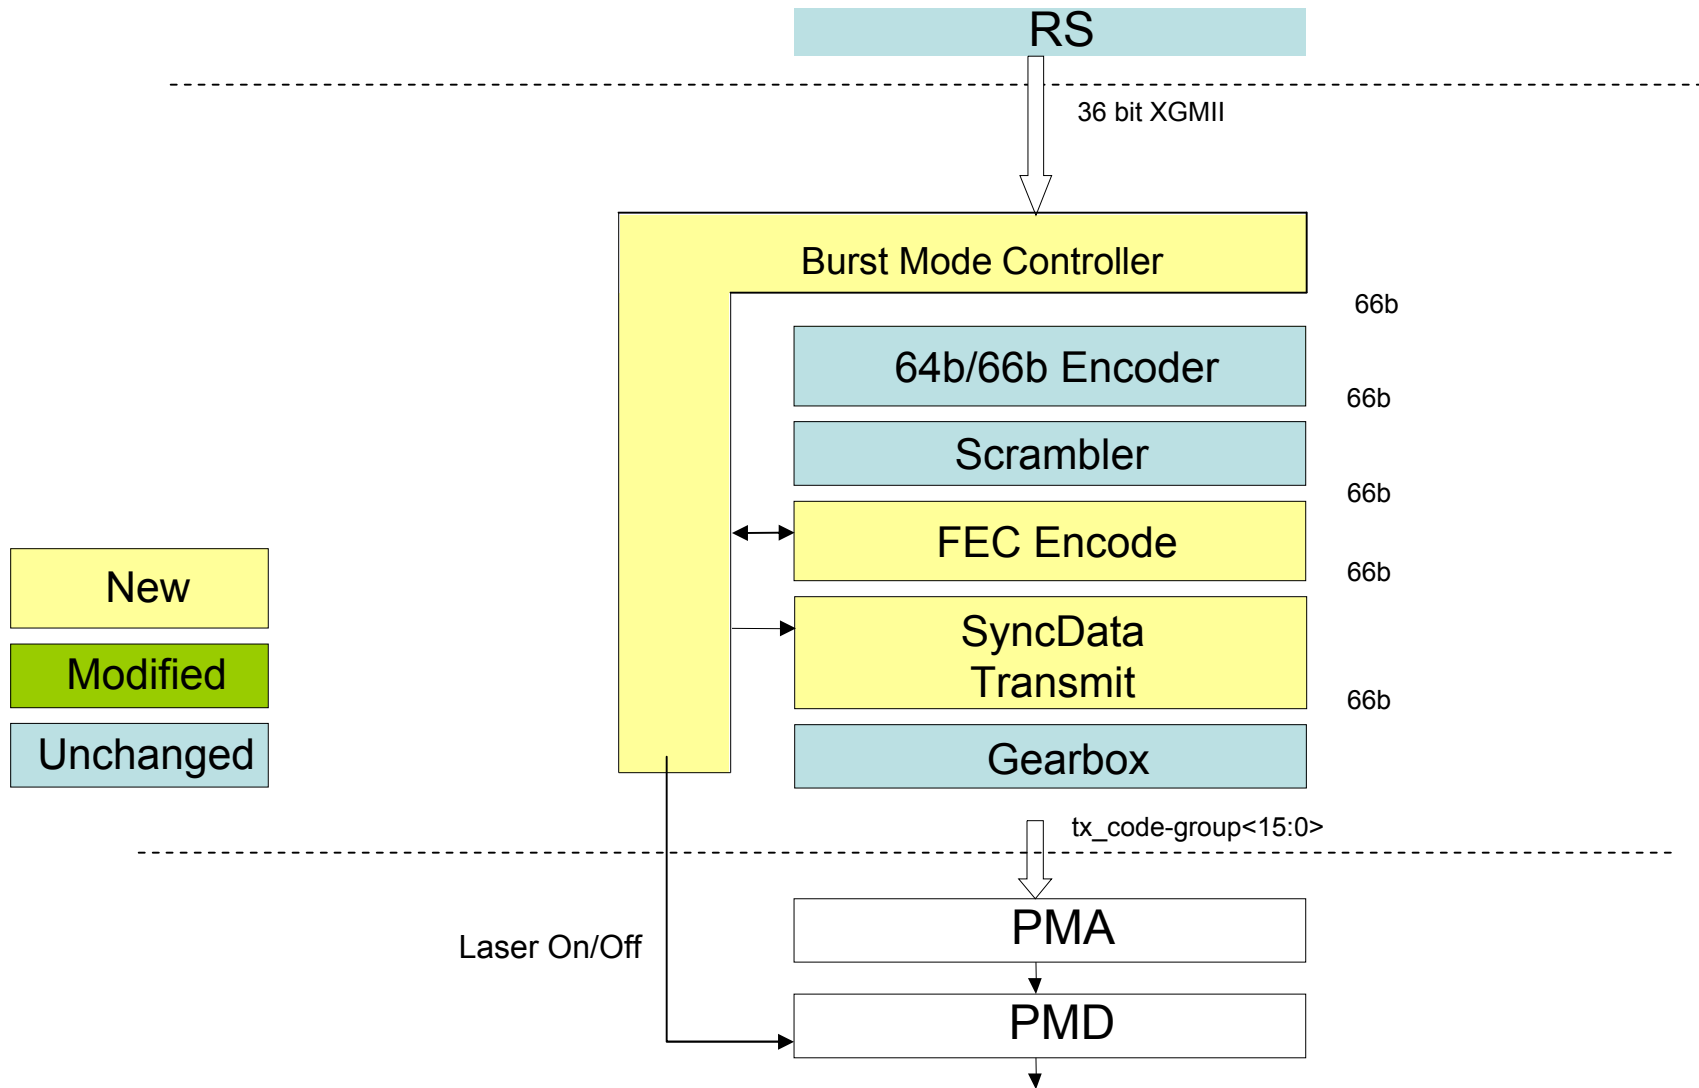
RS

36 bit XGMII

Burst Mode Controller

66b

64b/66b Encoder

66b

Scrambler

66b

FEC Encode

66b

SyncData Transmit

66b

Gearbox

New

Modified

Unchanged

tx_code-group<15:0>

Laser On/Off

PMA

PMD